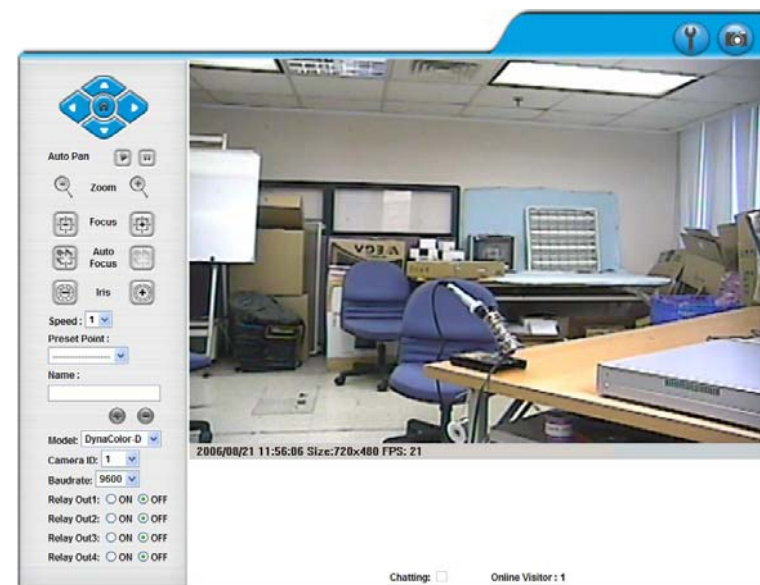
Auto Pan

Zoom

Focus

Auto Focus

Iris

Speed : 1

Preset Point :

Name :

Model: DynaColor-D

Camera ID: 1

Baudrate: 9600

Relay Out1: ON OFF

Relay Out2: ON OFF

Relay Out3: ON OFF

Relay Out4: ON OFF

2006/08/21 11:56:06 Size:720x480 FPS: 21

Chatting:

Online Visitor : 1